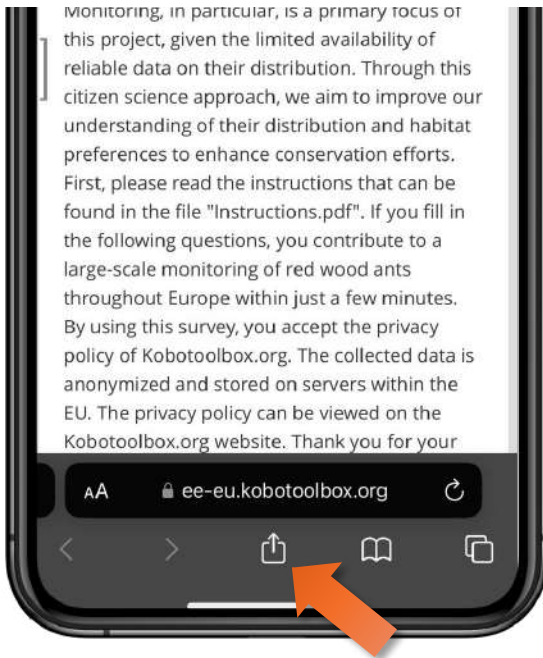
Monitoring, in particular, is a primary focus of this project, given the limited availability of reliable data on their distribution. Through this citizen science approach, we aim to improve our understanding of their distribution and habitat preferences to enhance conservation efforts. First, please read the instructions that can be found in the file "Instructions.pdf". If you fill in the following questions, you contribute to a large-scale monitoring of red wood ants throughout Europe within just a few minutes. By using this survey, you accept the privacy policy of Kobotoolbox.org. The collected data is anonymized and stored on servers within the EU. The privacy policy can be viewed on the Kobotoolbox.org website. Thank you for your

AA ee-eu.kobotoolbox.org